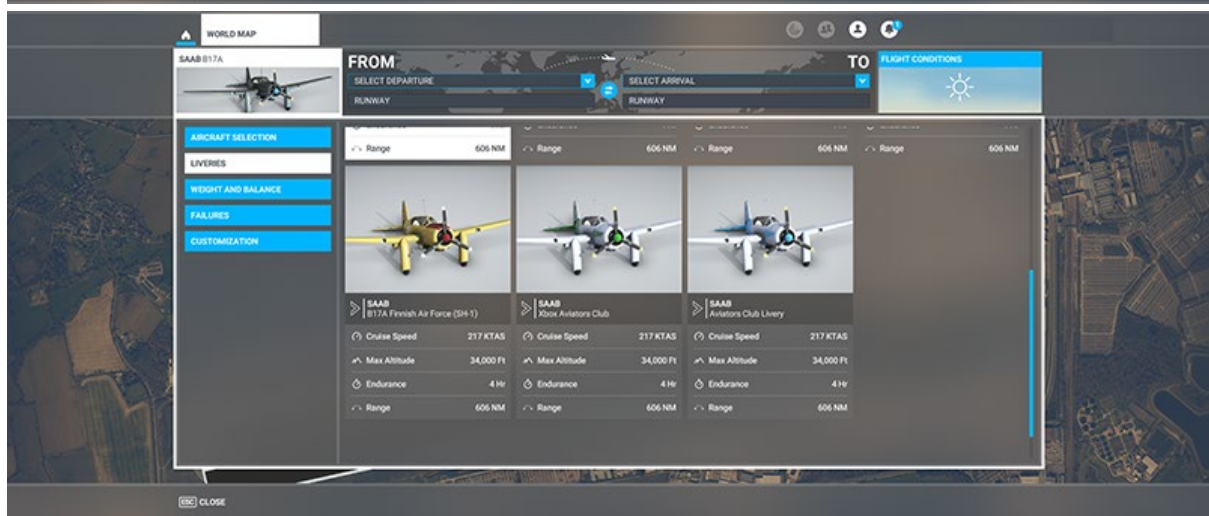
WORLD MAP

SAAB B17A

FROM

SELECT DEPARTURE

RUNWAY

TO

SELECT ARRIVAL

RUNWAY

FLIGHT CONDITIONS

AIRCRAFT SELECTION

LIVERIES

WEIGHT AND BALANCE

FAILURES

CUSTOMIZATION

Range 606 NM

Range 606 NM

Range 606 NM

Range 606 NM

SAAB
B17A Finnish Air Force (SH-1)

Cruise Speed 217 KTAS
Max Altitude 34,000 Ft
Endurance 4 Hr
Range 606 NM

SAAB
Xbox Aviators Club

Cruise Speed 217 KTAS
Max Altitude 34,000 Ft
Endurance 4 Hr
Range 606 NM

SAAB
Aviators Club Livery

Cruise Speed 217 KTAS
Max Altitude 34,000 Ft
Endurance 4 Hr
Range 606 NM

ESC CLOSE